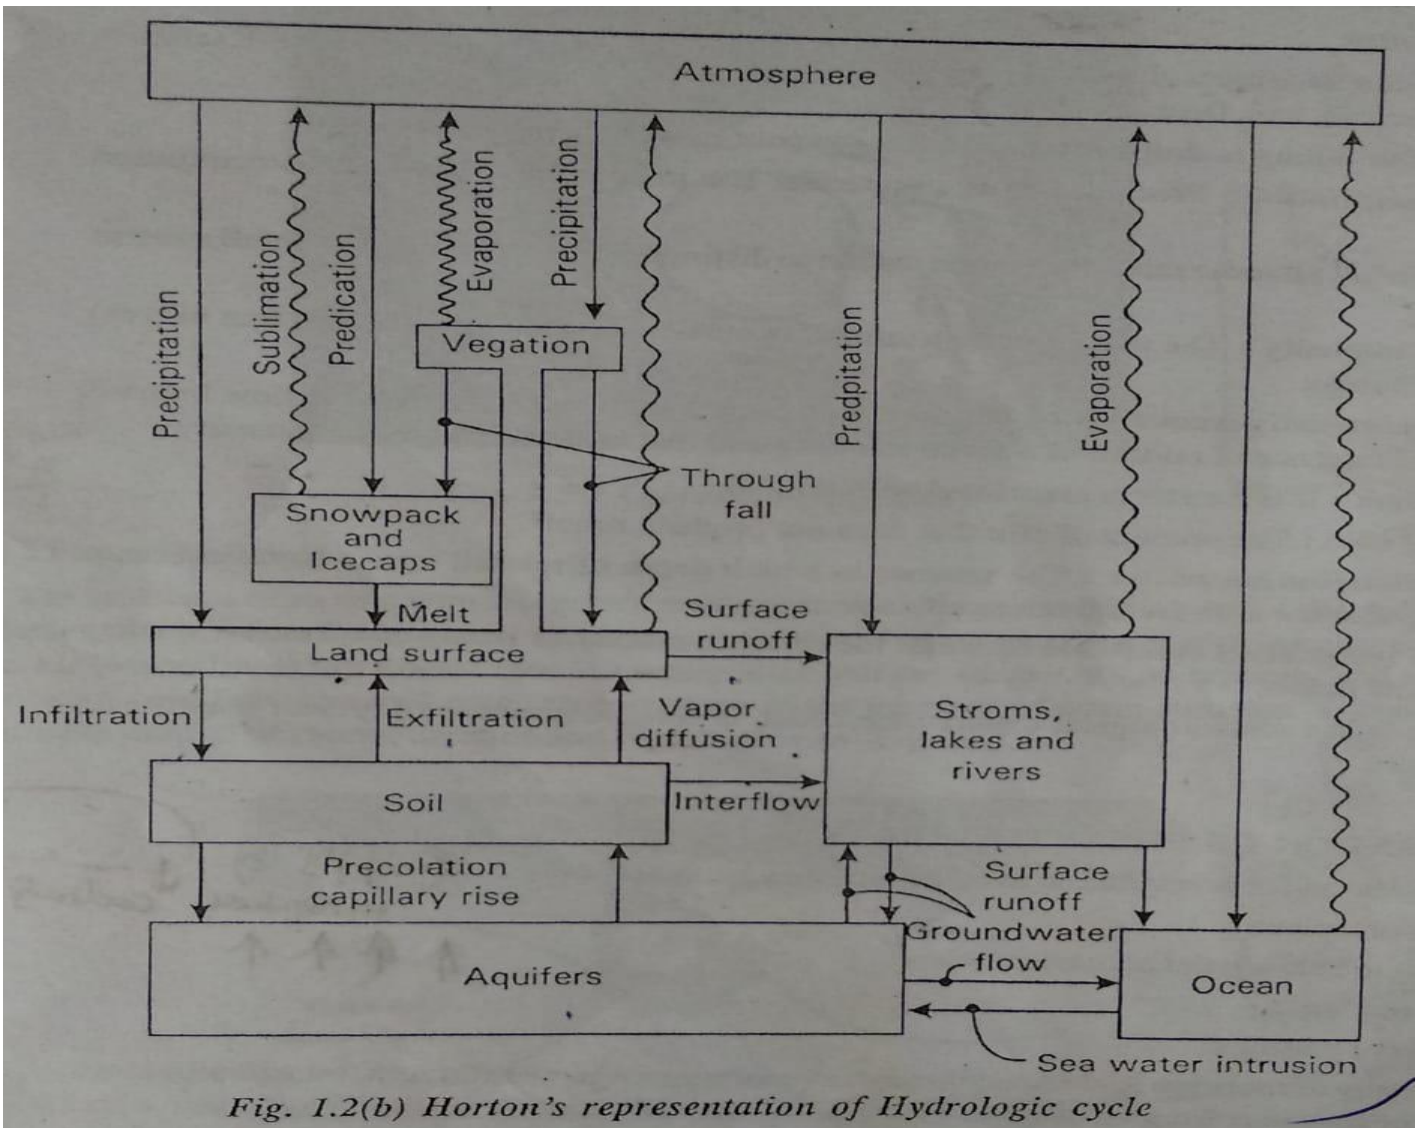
Atmosphere

Precipitation

Sublimation

Predication

Evaporation

Precipitation

Vegation

Predpitation

Evaporation

Through fall

Snowpack and Icecaps

Melt

Surface runoff

Land surface

Infiltration

Exfiltration

Vapor diffusion

Stroms, lakes and rivers

Soil

Interflow

Precolation capillary rise

Surface runoff

Groundwater flow

Aquifers

Ocean

Sea water intrusion

Fig. 1.2(b) Horton's representation of Hydrologic cycle